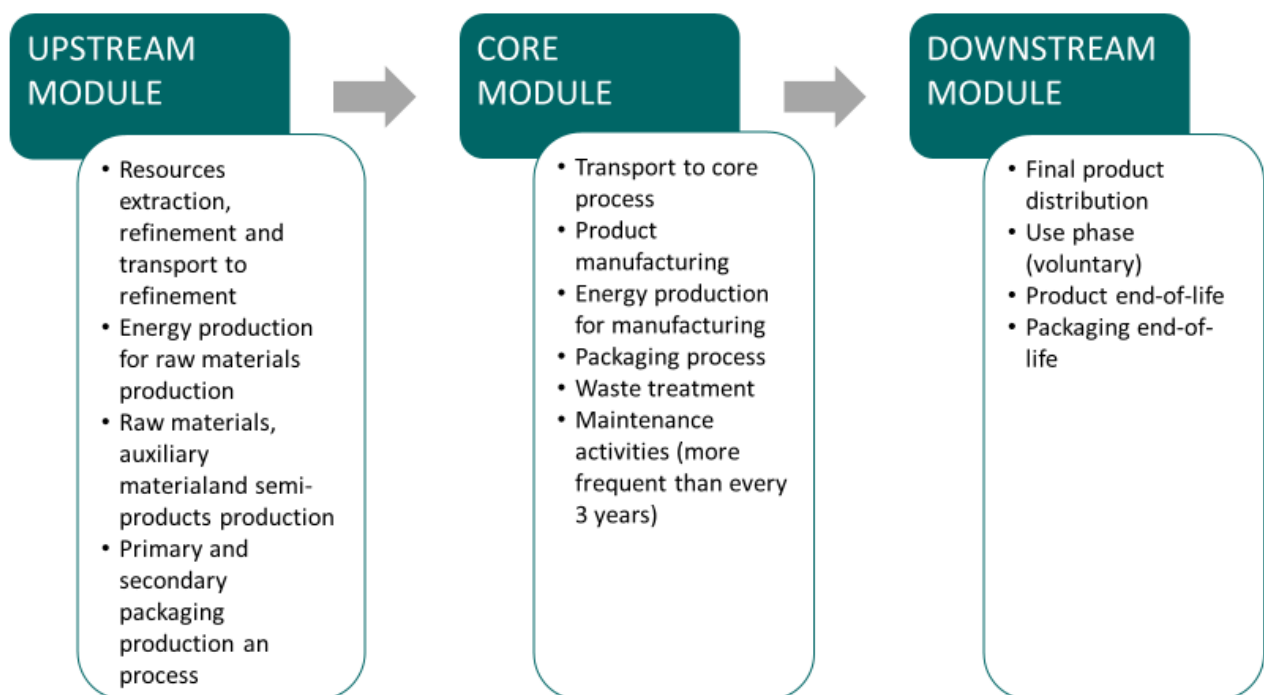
UPSTREAM MODULE

- Resources extraction, refinement and transport to refinement
- Energy production for raw materials production
- Raw materials, auxiliary materialand semi-products production
- Primary and secondary packaging production an process

CORE MODULE

- Transport to core process
- Product manufacturing
- Energy production for manufacturing
- Packaging process
- Waste treatment
- Maintenance activities (more frequent than every 3 years)

DOWNSTREAM MODULE

- Final product distribution
- Use phase (voluntary)
- Product end-of-life
- Packaging end-of-life